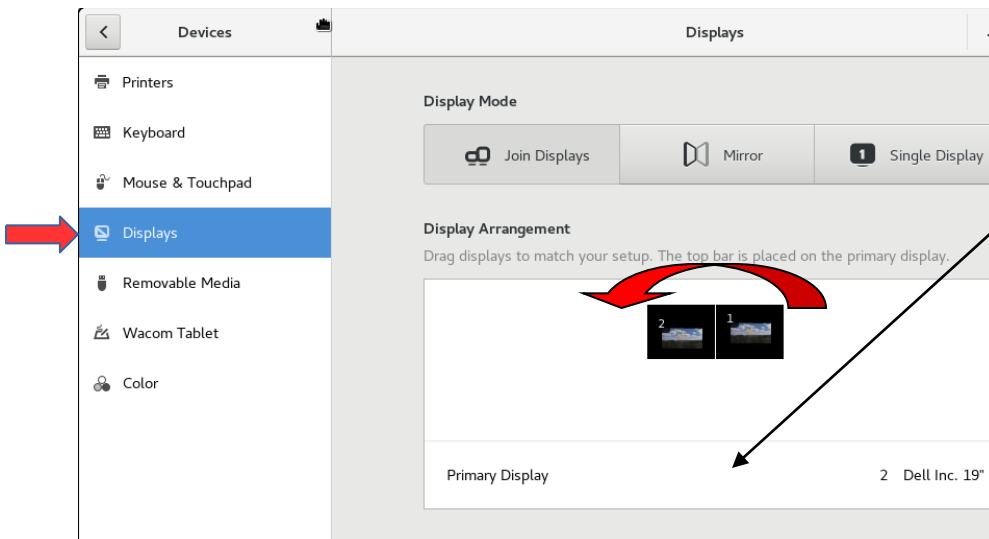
Devices

Displays

Printers

Keyboard

Mouse & Touchpad

Displays

Removable Media

Wacom Tablet

Color

Display Mode

Join Displays

Mirror

1 Single Display

Display Arrangement

Drag displays to match your setup. The top bar is placed on the primary display.

2

1

Primary Display

2 Dell Inc. 19"